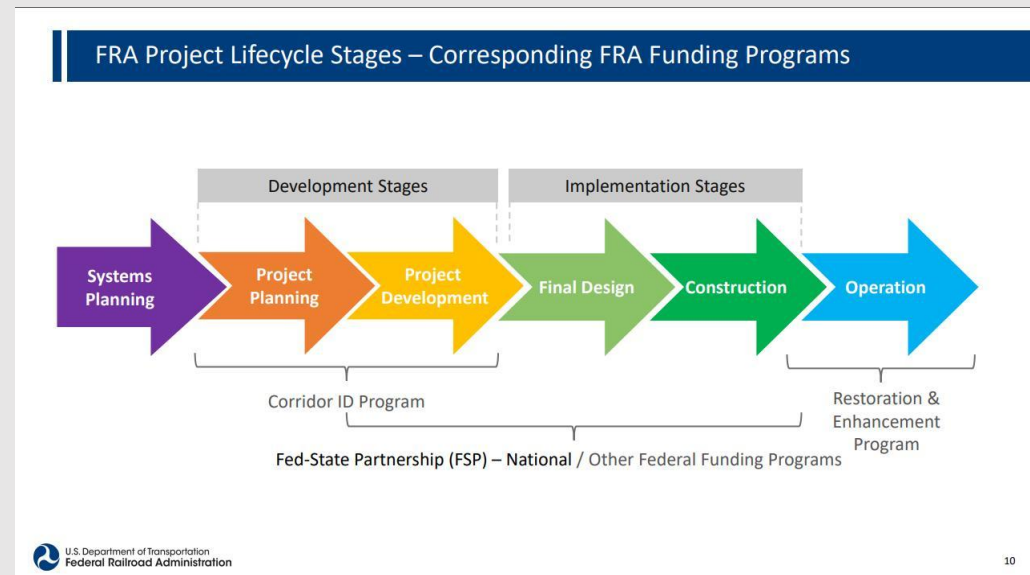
FRA Project Lifecycle Stages – Corresponding FRA Funding Programs

Development Stages

Implementation Stages

Systems Planning

Project Planning

Project Development

Final Design

Construction

Operation

Corridor ID Program

Restoration & Enhancement Program

Fed-State Partnership (FSP) – National / Other Federal Funding Programs

U.S. Department of Transportation
Federal Railroad Administration

10